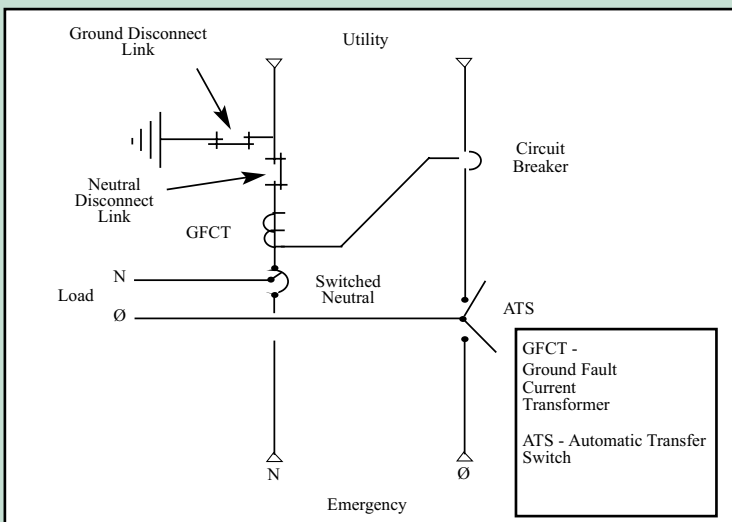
Ground Disconnect Link

Utility

Circuit Breaker

Neutral Disconnect Link

GFCT

N

Load

Ø

Switched Neutral

ATS

GFCT - Ground Fault Current Transformer

ATS - Automatic Transfer Switch

N

Ø

Emergency